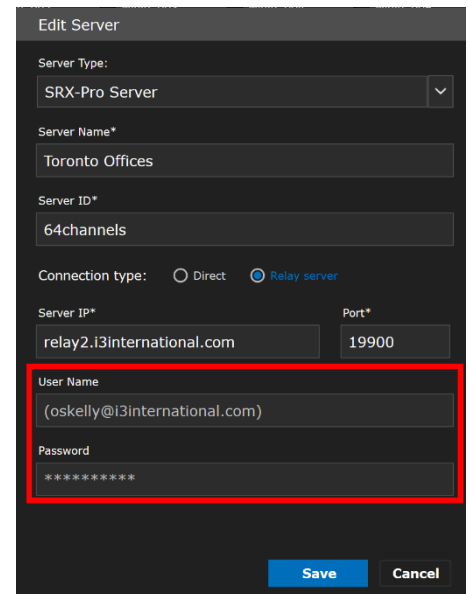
Edit Server

Server Type:

SRX-Pro Server

Server Name*

Toronto Offices

Server ID*

64channels

Connection type: Direct Relay server

Server IP*

relay2.i3international.com

Port*

19900

User Name

(oskelly@i3international.com)

Password

**********

Save

Cancel